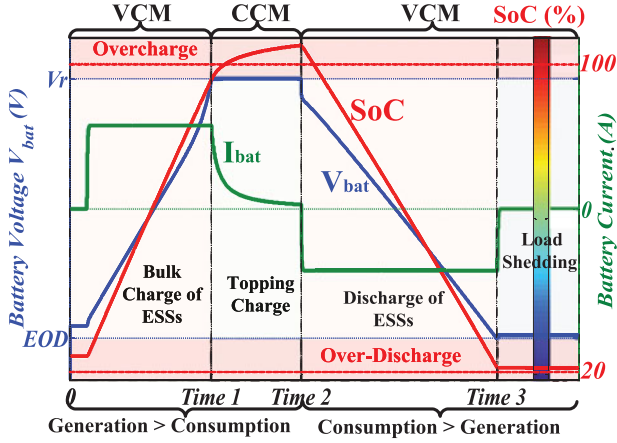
VCM CCM VCM SoC (%)

Overcharge

100

Vr

SoC

$I_{bat}$

$V_{bat}$

Battery Voltage $V_{bat}$ (V)

Battery Current (A)

0

Load Shedding

Bulk Charge of ESSs

Topping Charge

Discharge of ESSs

EOD

Over-Discharge

20

0 Time 1 Time 2 Time 3

Generation > Consumption

Consumption > Generation